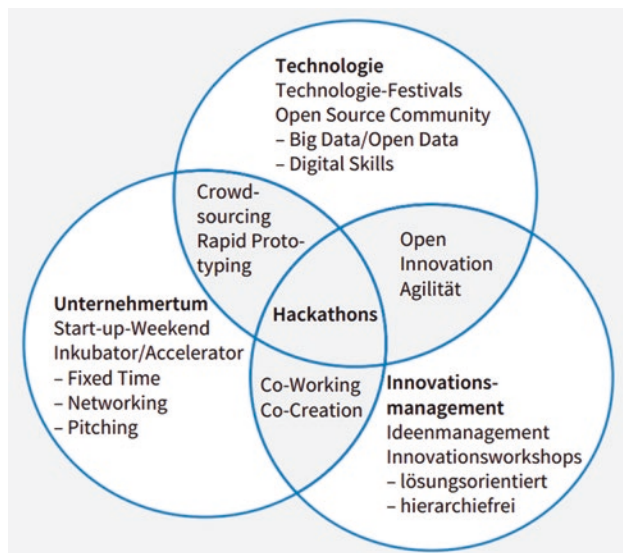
**Technologie**
Technologie-Festivals
Open Source Community
– Big Data/Open Data
– Digital Skills

Crowdsourcing
Rapid Prototyping

Open
Innovation
Agilität

**Unternehmertum**
Start-up-Weekend
Inkubator/Accelerator
– Fixed Time
– Networking
– Pitching

**Hackathons**

Co-Working
Co-Creation

**Innovationsmanagement**
Ideenmanagement
Innovationsworkshops
– lösungsorientiert
– hierarchiefrei